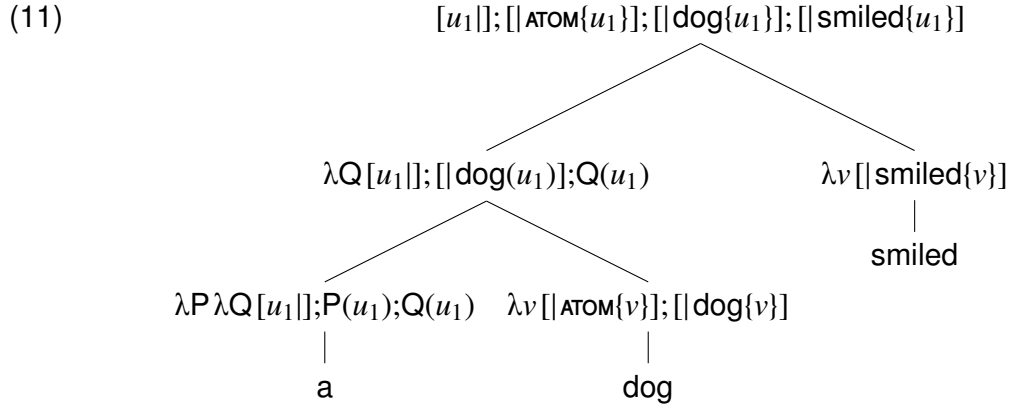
(11)

$[u_1|]; [|\text{ATOM}\{u_1\}]; [|\text{dog}\{u_1\}]; [|\text{smiled}\{u_1\}]$

$\lambda Q\, [u_1|]; [|\text{dog}(u_1)]; Q(u_1)$

$\lambda v\, [|\text{smiled}\{v\}]$

smiled

$\lambda P\, \lambda Q\, [u_1|]; P(u_1); Q(u_1)$

$\lambda v\, [|\text{ATOM}\{v\}]; [|\text{dog}\{v\}]$

a

dog